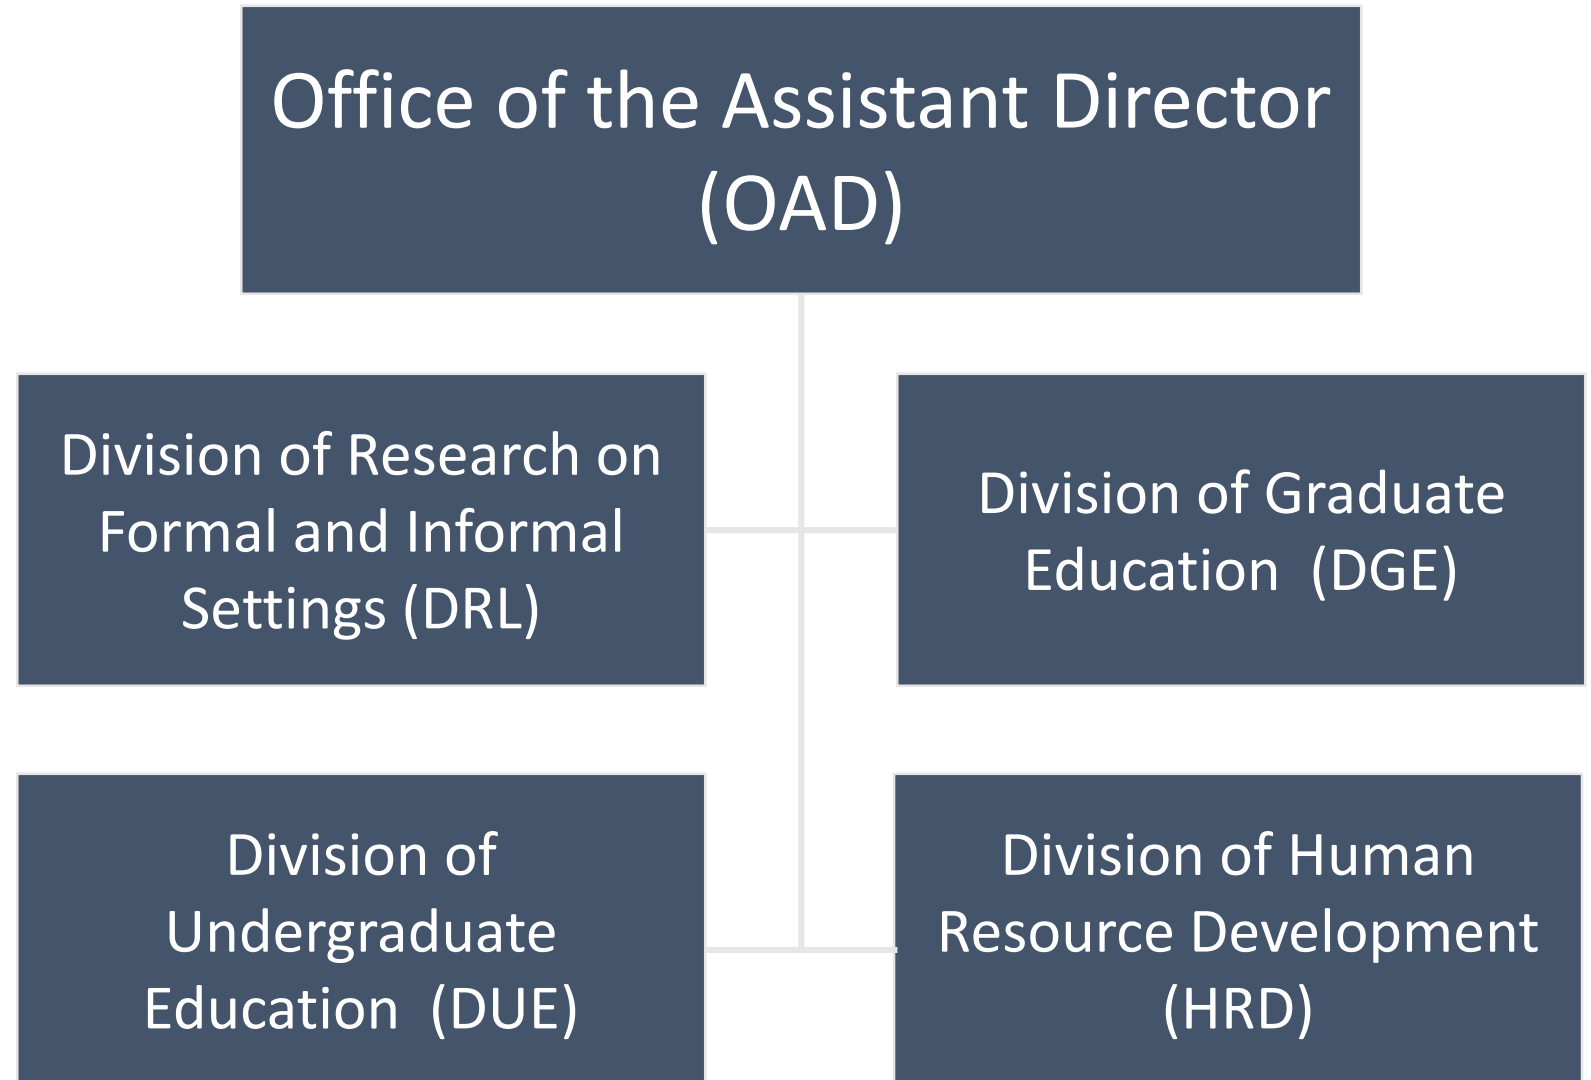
Office of the Assistant Director (OAD)

Division of Research on Formal and Informal Settings (DRL)

Division of Graduate Education (DGE)

Division of Undergraduate Education (DUE)

Division of Human Resource Development (HRD)